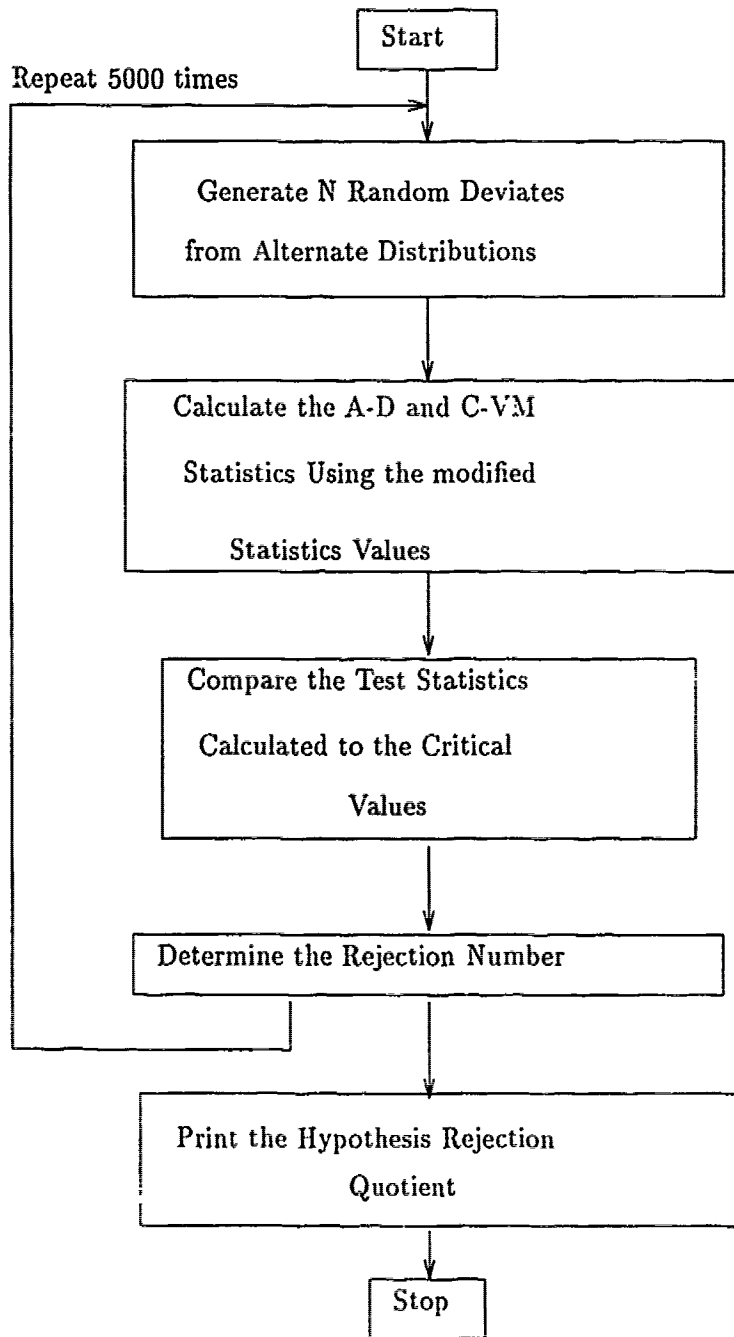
Start

Repeat 5000 times

Generate N Random Deviates from Alternate Distributions

Calculate the A-D and C-VM Statistics Using the modified Statistics Values

Compare the Test Statistics Calculated to the Critical Values

Determine the Rejection Number

Print the Hypothesis Rejection Quotient

Stop